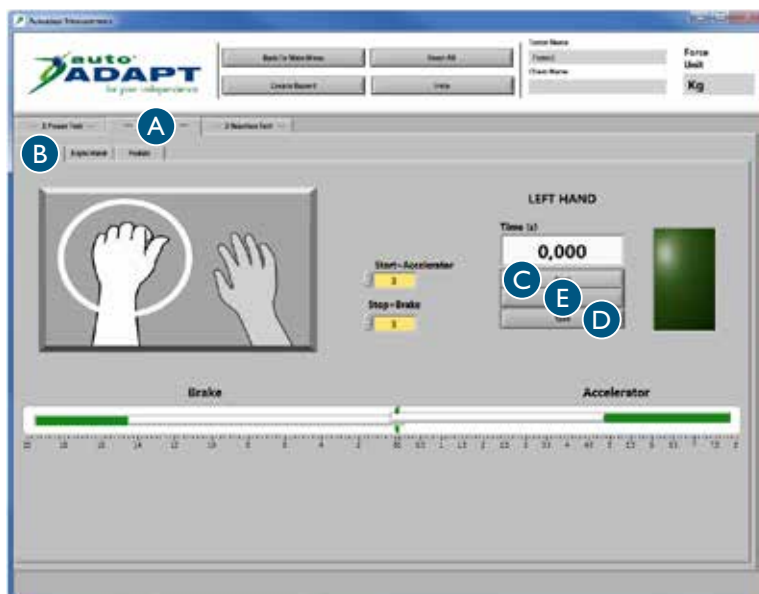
Autoadapt Measurements

auto ADAPT
for your independence

Back To Main Menu
Reset All
Create Report
Help

Force Unit
Kg

A
B

LEFT HAND

Time (s)
0,000

C
E
D

Start - Accelerator
3
Stop - Brake
3

Brake
Accelerator